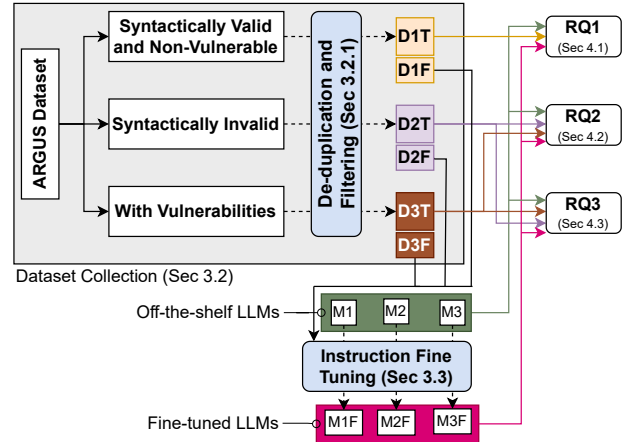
ARGUS Dataset

Syntactically Valid and Non-Vulnerable

Syntactically Invalid

With Vulnerabilities

De-duplication and Filtering (Sec 3.2.1)

D1T

D1F

D2T

D2F

D3T

D3F

Dataset Collection (Sec 3.2)

RQ1 (Sec 4.1)

RQ2 (Sec 4.2)

RQ3 (Sec 4.3)

Off-the-shelf LLMs

M1

M2

M3

Instruction Fine Tuning (Sec 3.3)

Fine-tuned LLMs

M1F

M2F

M3F